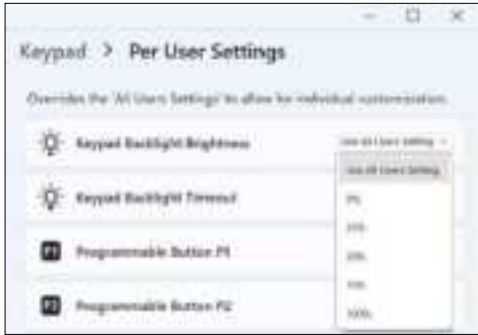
Keypad > Per User Settings

Overrides the 'All Users Settings' to allow for individual customization.

Keypad Backlight Brightness

Use All Users Setting

Use All Users Setting

0%

25%

50%

75%

100%

Keypad Backlight Timeout

P1 Programmable Button P1

P2 Programmable Button P2